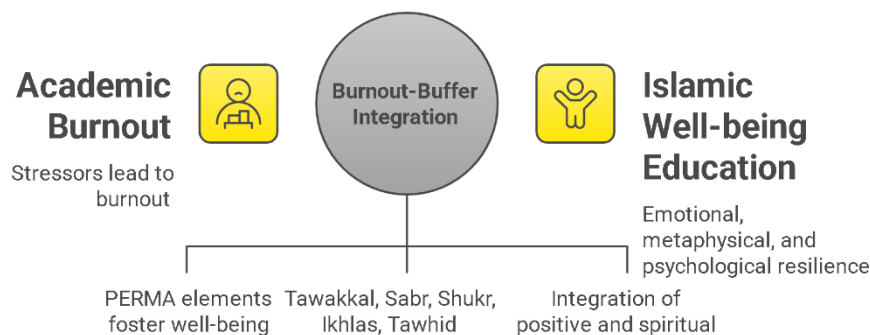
Academic Burnout

Stressors lead to burnout

Burnout-Buffer Integration

Islamic Well-being Education

Emotional, metaphysical, and psychological resilience

PERMA elements foster well-being

Tawakkal, Sabr, Shukr, Ikhlas, Tawhid

Integration of positive and spiritual